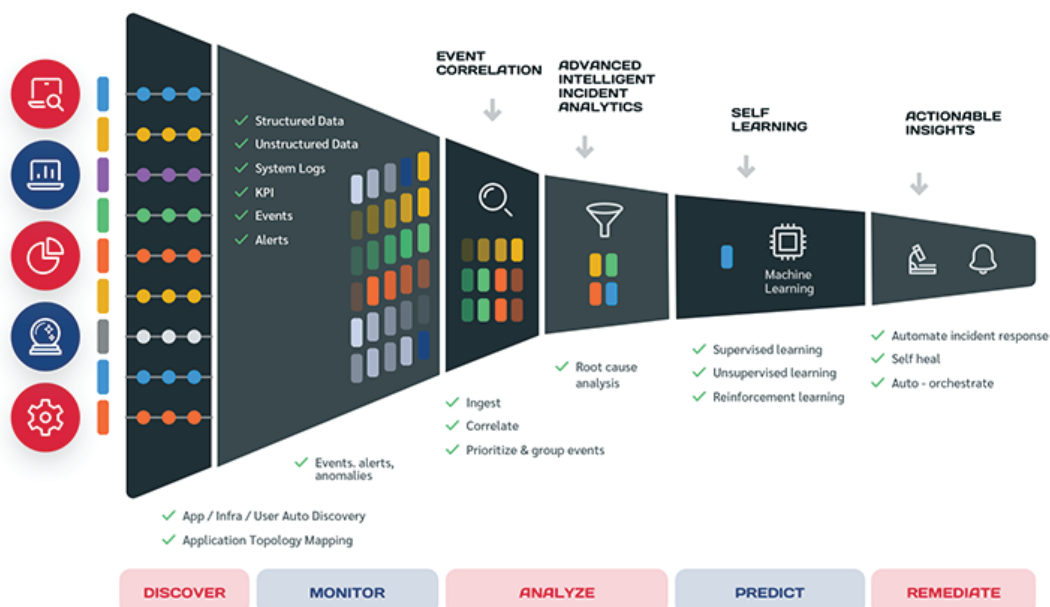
EVENT CORRELATION

ADVANCED INTELLIGENT INCIDENT ANALYTICS

SELF LEARNING

ACTIONABLE INSIGHTS

Structured Data
Unstructured Data
System Logs
KPI
Events
Alerts

Machine Learning

Root cause analysis

Supervised learning
Unsupervised learning
Reinforcement learning

Automate incident response
Self heal
Auto - orchestrate

Ingest
Correlate
Prioritize & group events

Events. alerts, anomalies

App / Infra / User Auto Discovery
Application Topology Mapping

DISCOVER | MONITOR | ANALYZE | PREDICT | REMEDIATE